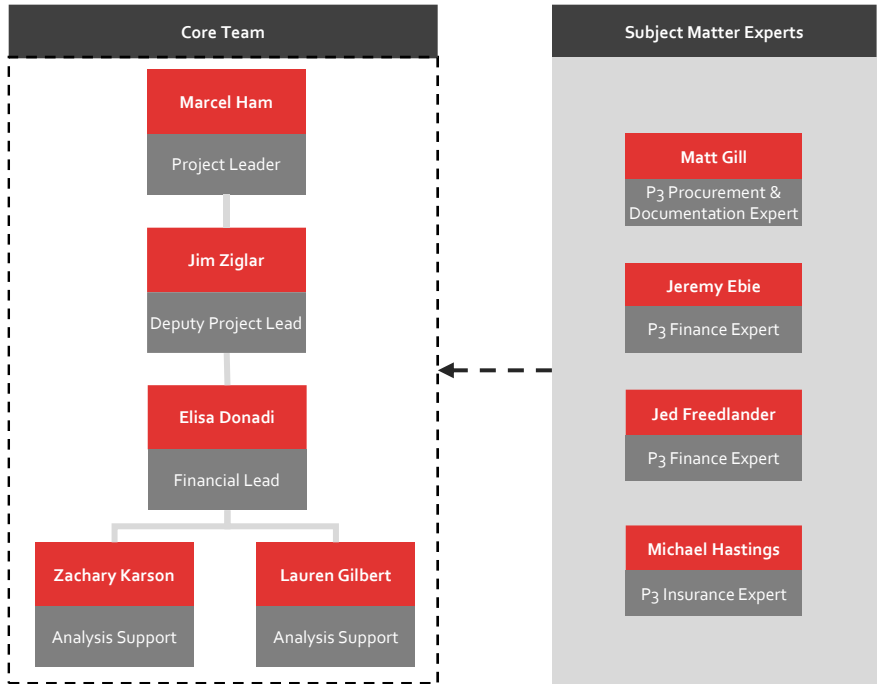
Core Team

Marcel Ham
Project Leader

Jim Ziglar
Deputy Project Lead

Elisa Donadi
Financial Lead

Zachary Karson
Analysis Support

Lauren Gilbert
Analysis Support

Subject Matter Experts

Matt Gill
P3 Procurement & Documentation Expert

Jeremy Ebie
P3 Finance Expert

Jed Freedlander
P3 Finance Expert

Michael Hastings
P3 Insurance Expert